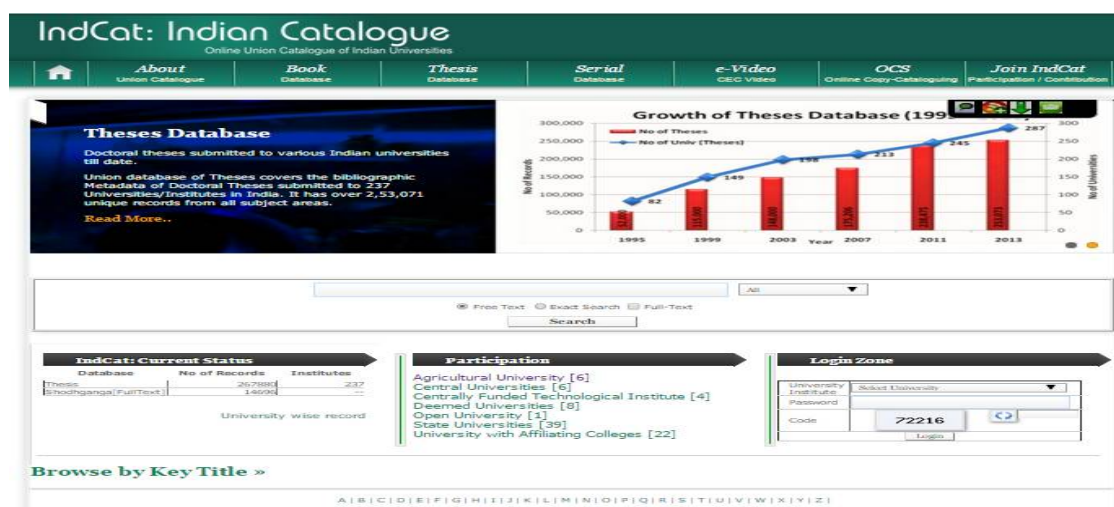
IndCat: Indian Catalogue
Online Union Catalogue of Indian Universities

About
Union Catalogue

Book
Database

Thesis
Database

Serial
Database

e-Video
CEC Video

OCS
Online Copy-Cataloguing

Join IndCat
Participation / Contribution

Theses Database

Doctoral theses submitted to various Indian universities till date.

Union database of Theses covers the bibliographic Metadata of Doctoral Theses submitted to 237 Universities/Institutes in India. It has over 2,53,071 unique records from all subject areas.

Read More..

Growth of Theses Database (199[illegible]

No of Theses
No of Univ (Theses)

300,000
250,000
200,000
150,000
100,000
50,000
0

No of Records

300
250
200
150
100
50
0

No of Universities

82
149
198
213
245
287

1995
1999
2003
2007
2011
2013
Year

All

Free Text
Exact Search
Full-Text

Search

IndCat: Current Status

| Database | No of Records | Institutes |
|---|---|---|
| Thesis | 267880 | 237 |
| Shodhganga[FullText] | 14696 | -- |

University wise record

Participation

Agricultural University [6]
Central Universities [6]
Centrally Funded Technological Institute [4]
Deemed Universities [8]
Open University [1]
State Universities [39]
University with Affiliating Colleges [22]

Login Zone

University Institute
Select University
Password
Code
72216
Login

Browse by Key Title »

A | B | C | D | E | F | G | H | I | J | K | L | M | N | O | P | Q | R | S | T | U | V | W | X | Y | Z |